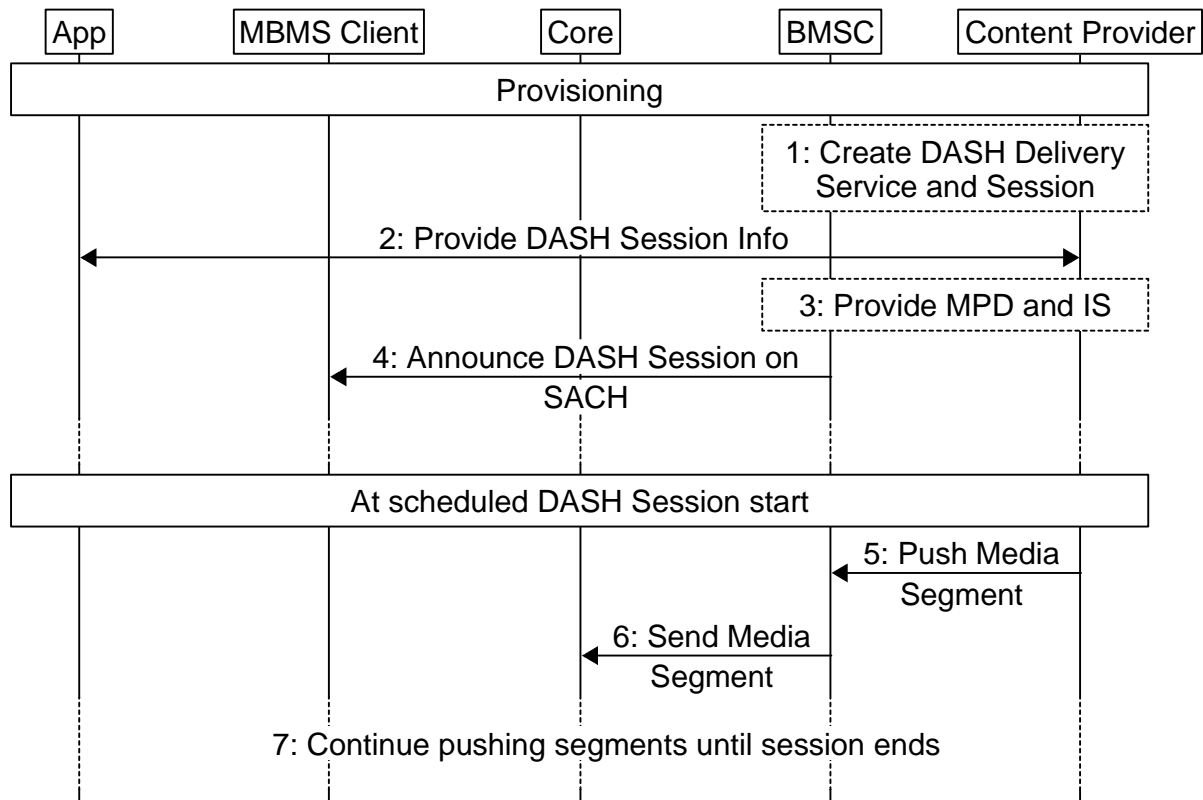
App

MBMS Client

Core

BMSC

Content Provider

Provisioning

1: Create DASH Delivery Service and Session

2: Provide DASH Session Info

3: Provide MPD and IS

4: Announce DASH Session on SACH

At scheduled DASH Session start

5: Push Media Segment

6: Send Media Segment

7: Continue pushing segments until session ends